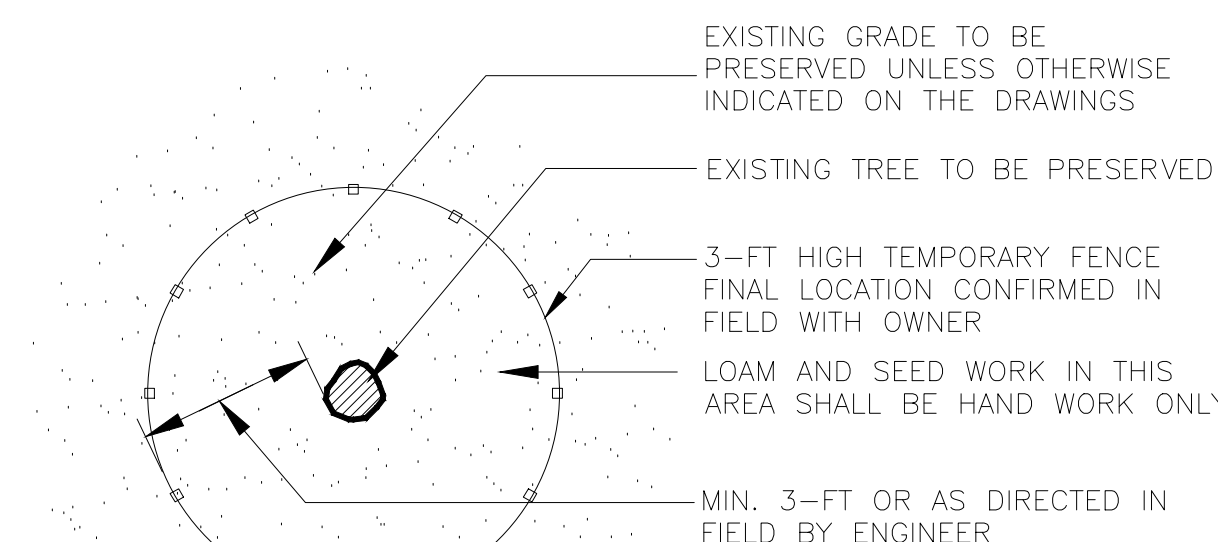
EXISTING GRADE TO BE PRESERVED UNLESS OTHERWISE INDICATED ON THE DRAWINGS

EXISTING TREE TO BE PRESERVED

3–FT HIGH TEMPORARY FENCE FINAL LOCATION CONFIRMED IN FIELD WITH OWNER

LOAM AND SEED WORK IN THIS AREA SHALL BE HAND WORK ONL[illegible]

MIN. 3–FT OR AS DIRECTED IN FIELD BY ENGINEER